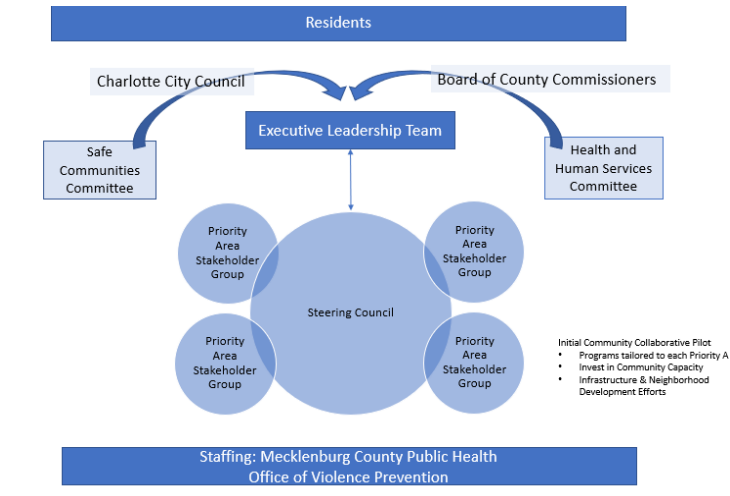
Residents

Charlotte City Council

Board of County Commissioners

Executive Leadership Team

Safe Communities Committee

Health and Human Services Committee

Priority Area Stakeholder Group

Priority Area Stakeholder Group

Steering Council

Priority Area Stakeholder Group

Priority Area Stakeholder Group

Initial Community Collaborative Pilot
- Programs tailored to each Priority A
- Invest in Community Capacity
- Infrastructure & Neighborhood Development Efforts

Staffing: Mecklenburg County Public Health
Office of Violence Prevention